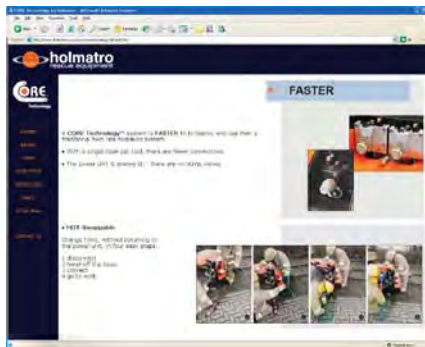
holmatro
rescue equipment

CORE
Technology

FASTER

A CORE Technology™ system is FASTER to to deploy and use than a traditional twin hose system.

• With a single hose per tool, there are fewer connections.

• The power unit is already on - there are no starting delays.

• HOT Swappable

Change tools, without returning to the power unit, in four easy steps.

1 disconnect
2 hand off the hose
3 connect
4 go to work

1
2
3
4